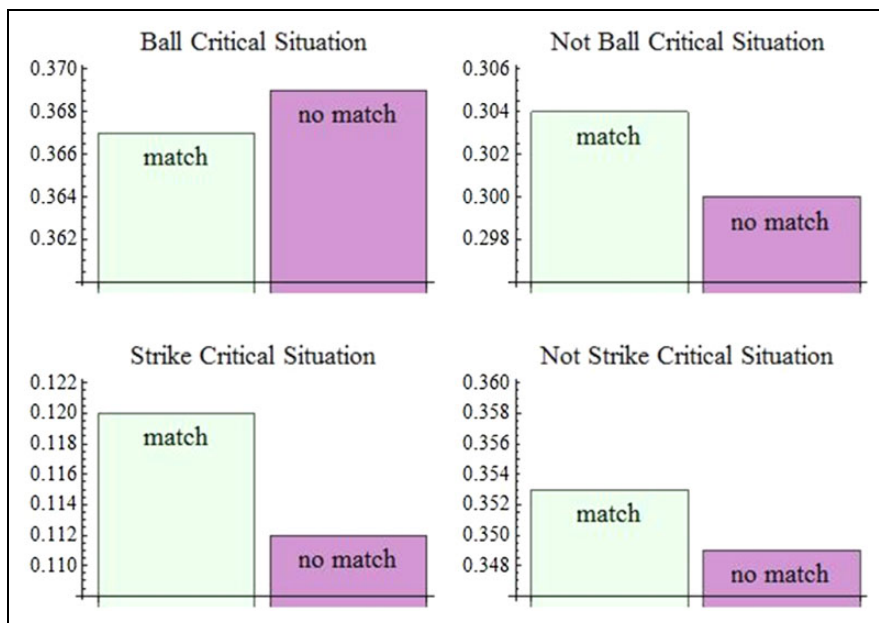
Ball Critical Situation

0.370
0.368
0.366
0.364
0.362

match
no match

Not Ball Critical Situation

0.306
0.304
0.302
0.300
0.298

match
no match

Strike Critical Situation

0.122
0.120
0.118
0.116
0.114
0.112
0.110

match
no match

Not Strike Critical Situation

0.360
0.358
0.356
0.354
0.352
0.350
0.348

match
no match